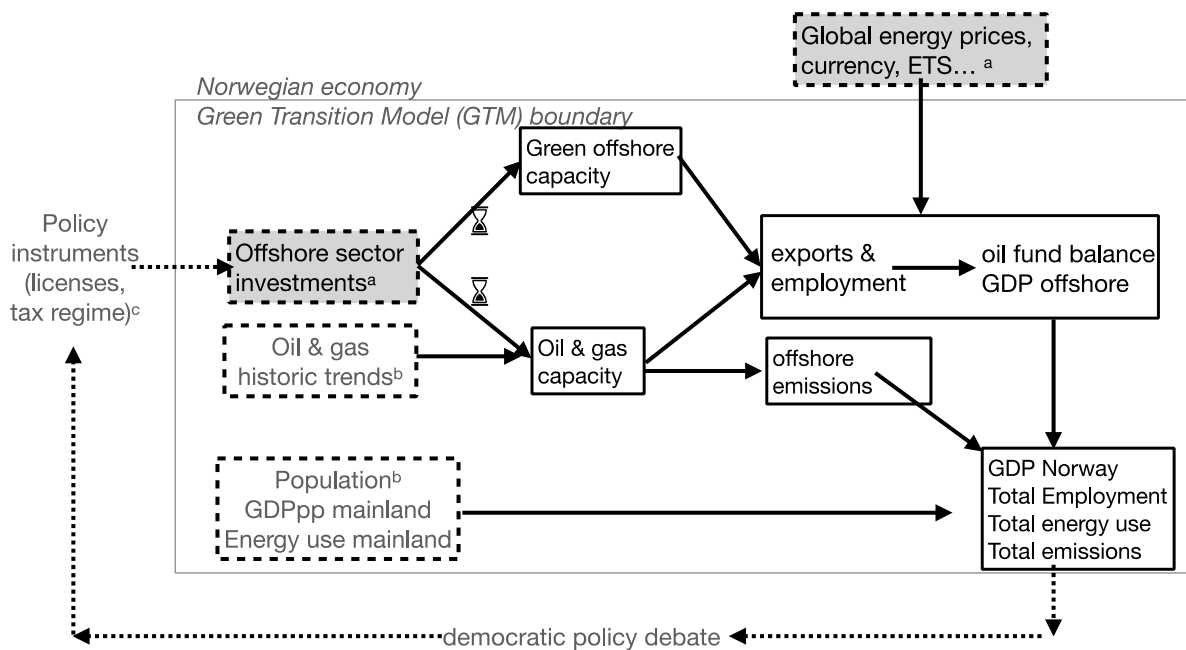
Global energy prices, currency, ETS… $^{a}$

Norwegian economy

Green Transition Model (GTM) boundary

Green offshore capacity

Policy instruments (licenses, tax regime)$^{c}$

Offshore sector investments$^{a}$

exports & employment

oil fund balance GDP offshore

Oil & gas historic trends$^{b}$

Oil & gas capacity

offshore emissions

Population$^{b}$ GDPpp mainland Energy use mainland

GDP Norway Total Employment Total energy use Total emissions

democratic policy debate